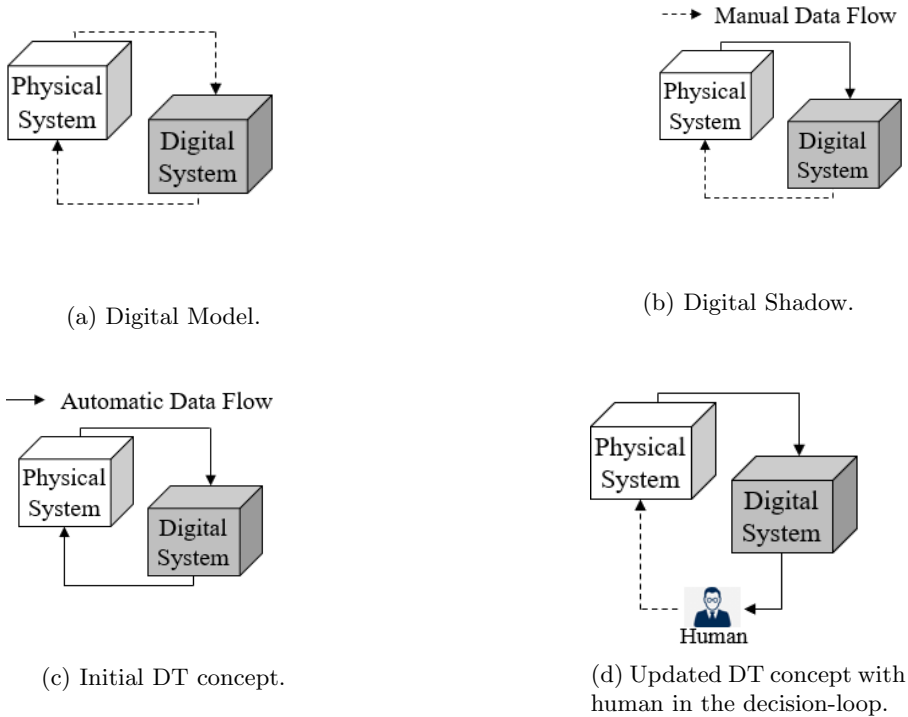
Physical System

Digital System

(a) Digital Model.

Manual Data Flow

Physical System

Digital System

(b) Digital Shadow.

Automatic Data Flow

Physical System

Digital System

(c) Initial DT concept.

Physical System

Digital System

Human

(d) Updated DT concept with human in the decision-loop.